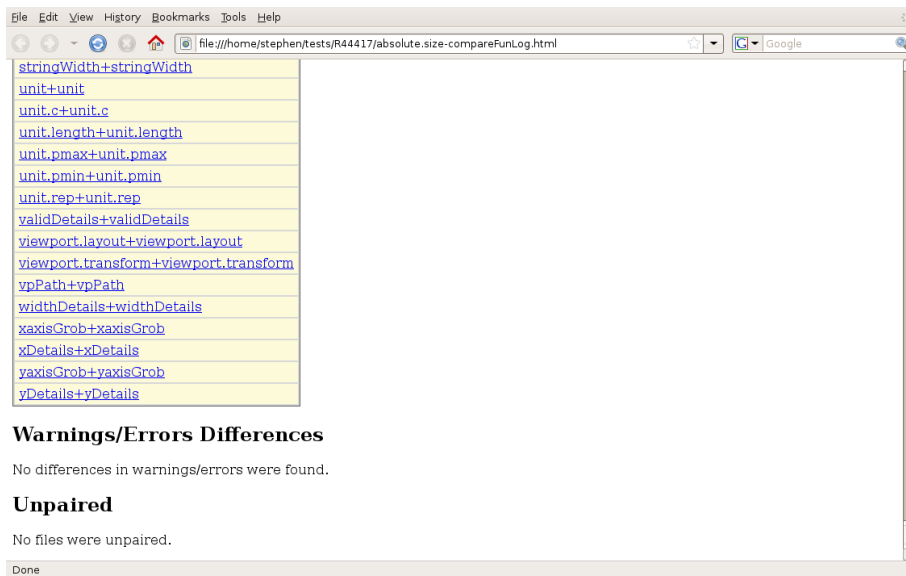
File Edit View History Bookmarks Tools Help

file:///home/stephen/tests/R44417/absolute.size-compareFunLog.html

Google

| stringWidth+stringWidth |
|---|
| unit+unit |
| unit.c+unit.c |
| unit.length+unit.length |
| unit.pmax+unit.pmax |
| unit.pmin+unit.pmin |
| unit.rep+unit.rep |
| validDetails+validDetails |
| viewport.layout+viewport.layout |
| viewport.transform+viewport.transform |
| vpPath+vpPath |
| widthDetails+widthDetails |
| xaxisGrob+xaxisGrob |
| xDetails+xDetails |
| yaxisGrob+yaxisGrob |
| yDetails+yDetails |

Warnings/Errors Differences

No differences in warnings/errors were found.

Unpaired

No files were unpaired.

Done